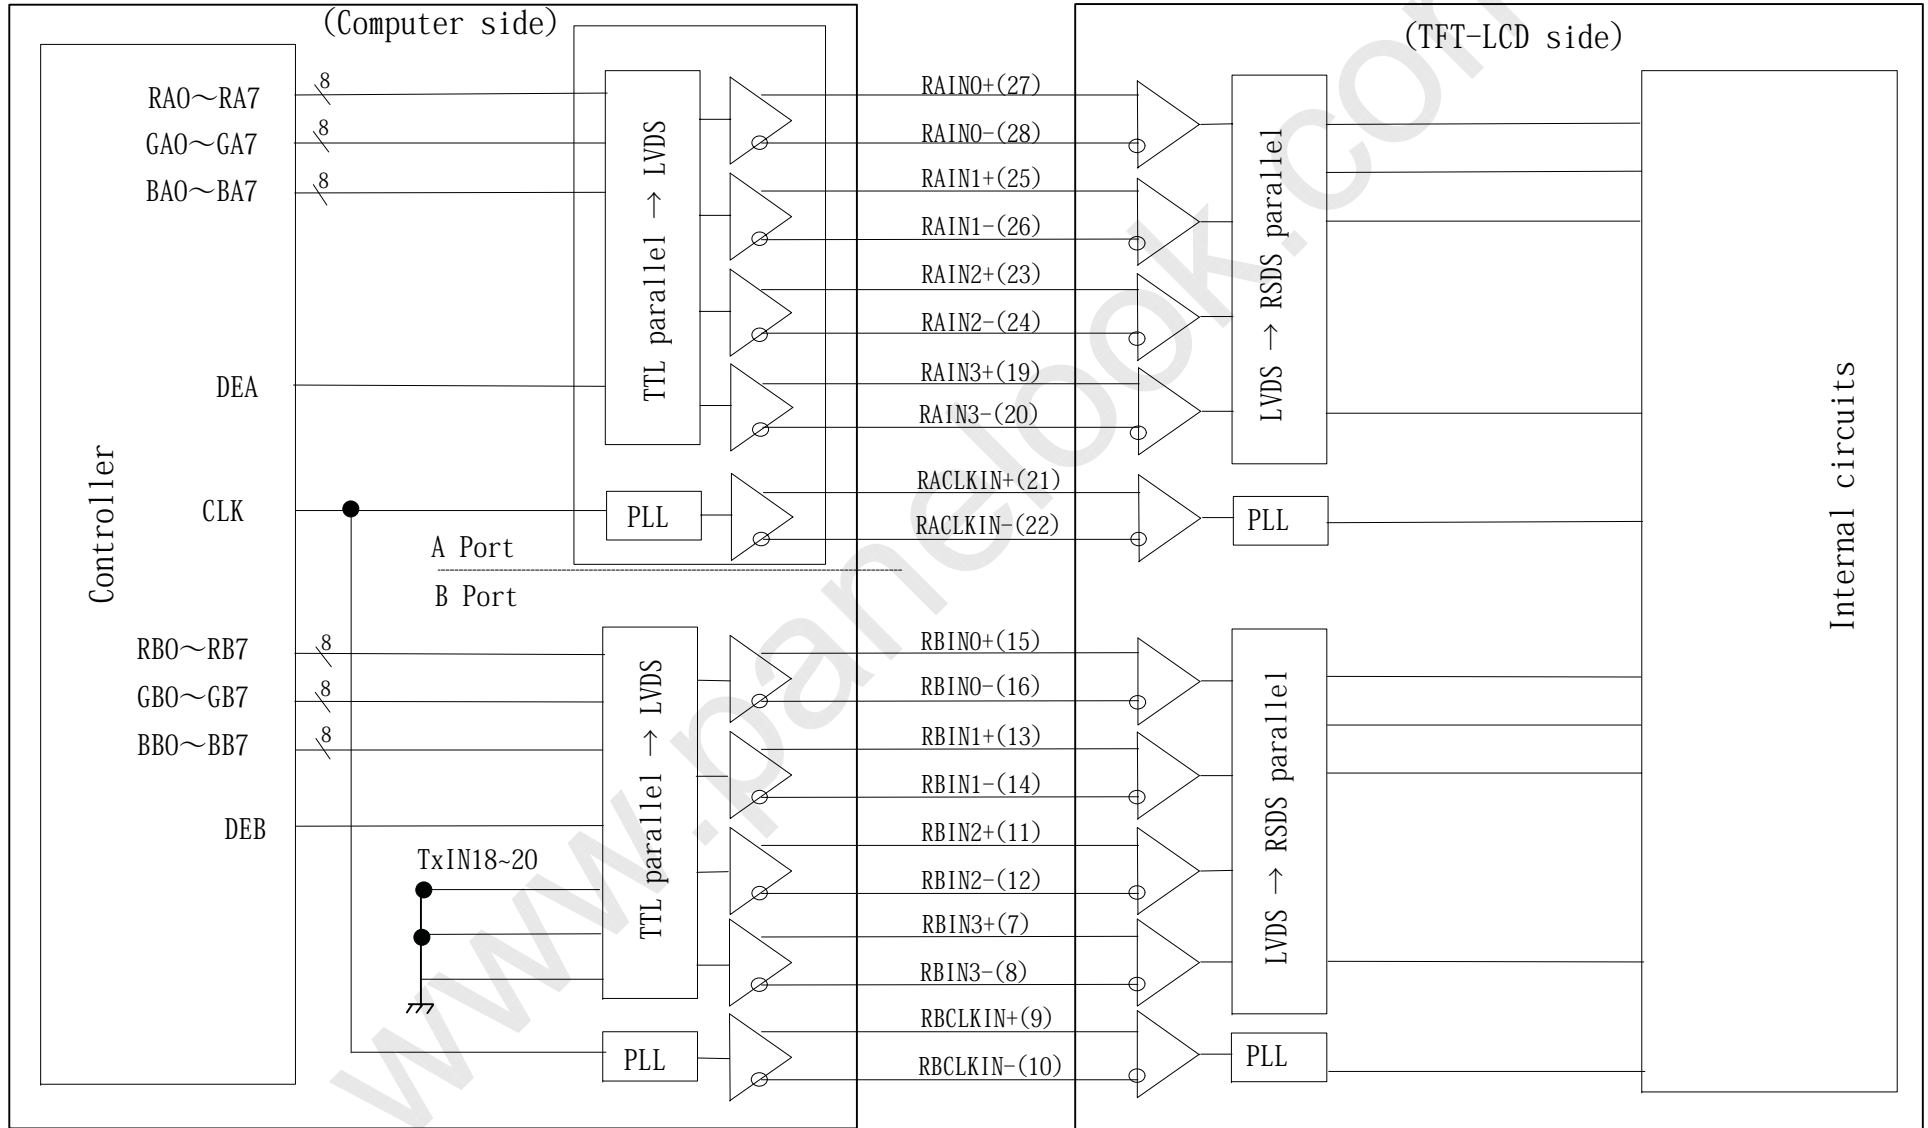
(Computer side)

(TFT-LCD side)

Controller

RA0～RA7
8
GA0～GA7
8
BA0～BA7
8

DEA

CLK

A Port

B Port

RB0～RB7
8
GB0～GB7
8
BB0～BB7
8

DEB

TxIN18~20

TTL parallel → LVDS

PLL

TTL parallel → LVDS

PLL

RAIN0+(27)
RAIN0-(28)
RAIN1+(25)
RAIN1-(26)
RAIN2+(23)
RAIN2-(24)
RAIN3+(19)
RAIN3-(20)
RACLKIN+(21)
RACLKIN-(22)

RBIN0+(15)
RBIN0-(16)
RBIN1+(13)
RBIN1-(14)
RBIN2+(11)
RBIN2-(12)
RBIN3+(7)
RBIN3-(8)
RBCLKIN+(9)
RBCLKIN-(10)

LVDS → RSDS parallel

PLL

LVDS → RSDS parallel

PLL

Internal circuits

www.panelook.com